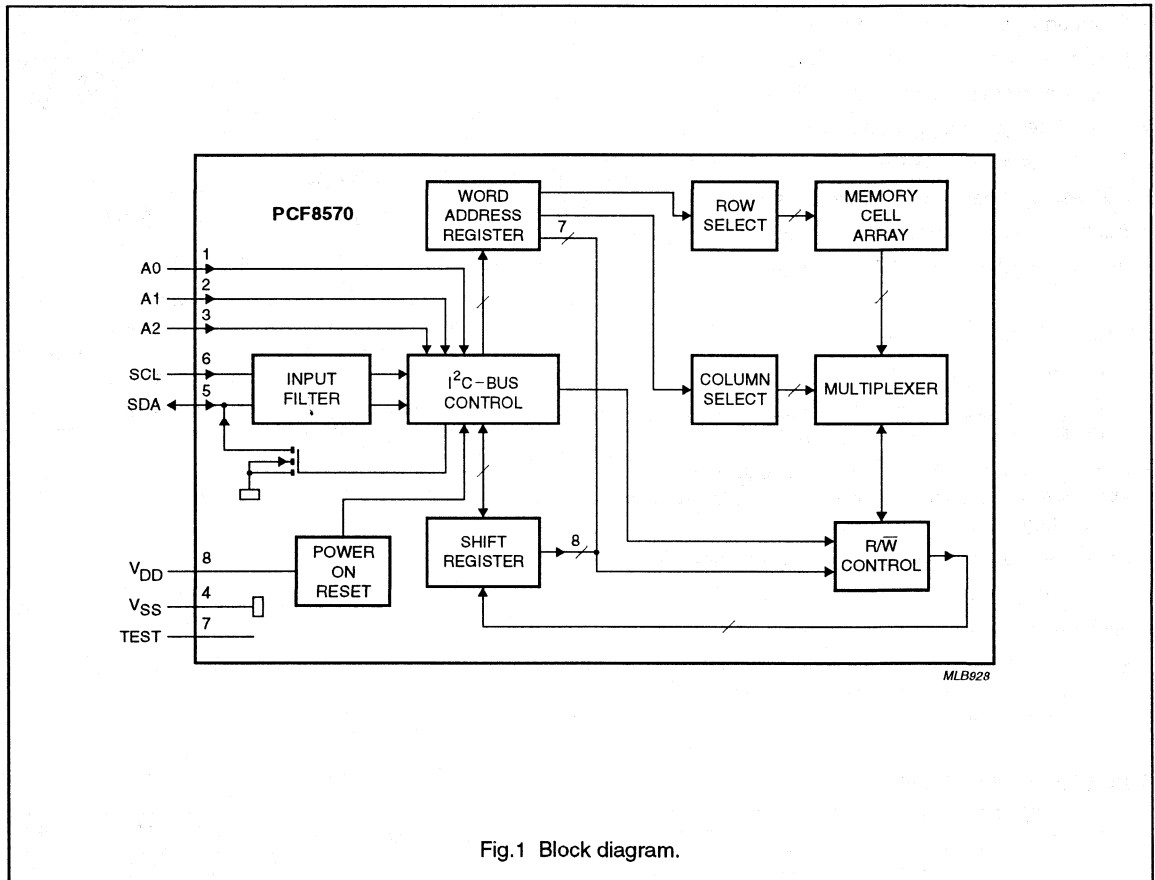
PCF8570

WORD ADDRESS REGISTER

7

ROW SELECT

MEMORY CELL ARRAY

A0 1

A1 2

A2 3

SCL 6

SDA 5

INPUT FILTER

$I^2C-BUS$ CONTROL

COLUMN SELECT

MULTIPLEXER

SHIFT REGISTER

8

$R/\overline{W}$ CONTROL

$V_{DD}$ 8

POWER ON RESET

$V_{SS}$ 4

TEST 7

MLB928

Fig.1 Block diagram.